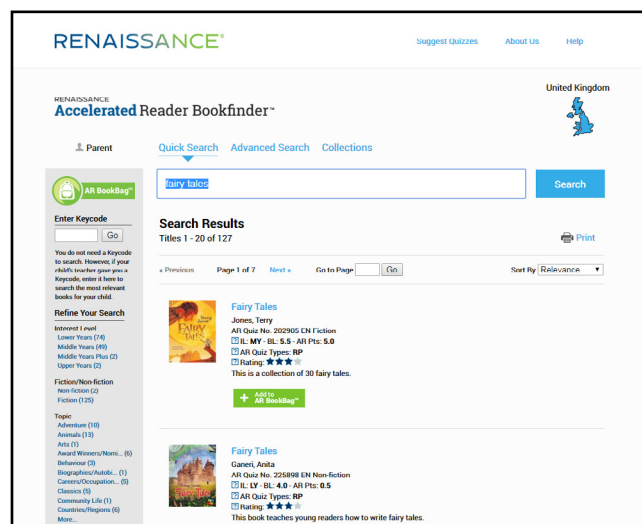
RENAISSANCE®

Suggest Quizzes About Us Help

RENAISSANCE
Accelerated Reader Bookfinder™

United Kingdom

Parent

Quick Search Advanced Search Collections

AR BookBag™

Enter Keycode

Go

You do not need a Keycode to search. However, if your child's teacher gave you a Keycode, enter it here to search the most relevant books for your child.

Refine Your Search

Interest Level
Lower Years (74)
Middle Years (49)
Middle Years Plus (2)
Upper Years (2)

Fiction/Non-fiction
Non-fiction (2)
Fiction (125)

Topic
Adventure (10)
Animals (13)
Arts (1)
Award Winners/Nomi... (6)
Behaviour (3)
Biographies/Autobi... (1)
Careers/Occupation... (5)
Classics (5)
Community Life (1)
Countries/Regions (6)
More...

fairy tales

Search

Search Results
Titles 1 - 20 of 127

Print

« Previous Page 1 of 7 Next » Go to Page Go Sort By Relevance

Fairy Tales
Jones, Terry
AR Quiz No. 202905 EN Fiction
IL: MY - BL: 5.5 - AR Pts: 5.0
AR Quiz Types: RP
Rating: ★★★
This is a collection of 30 fairy tales.

Add to AR BookBag™

Fairy Tales
Ganeri, Anita
AR Quiz No. 225898 EN Non-fiction
IL: LY - BL: 4.0 - AR Pts: 0.5
AR Quiz Types: RP
Rating: ★★★
This book teaches young readers how to write fairy tales.